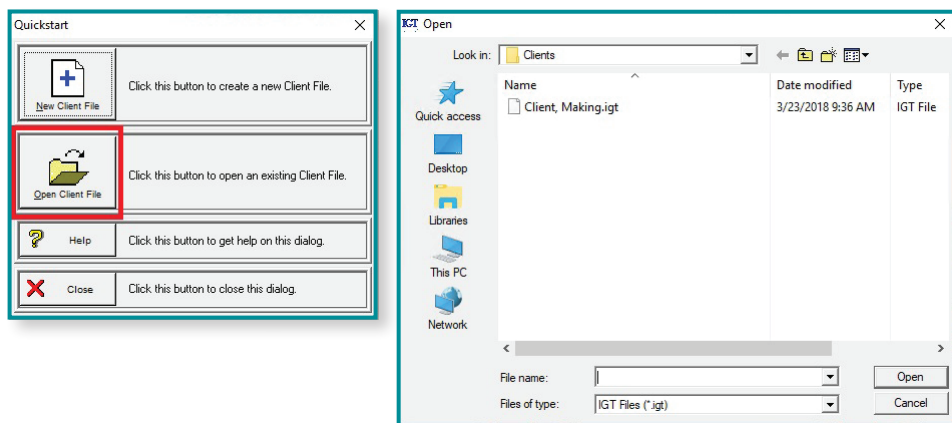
Quickstart

New Client File
Click this button to create a new Client File.

Open Client File
Click this button to open an existing Client File.

Help
Click this button to get help on this dialog.

Close
Click this button to close this dialog.

ICT Open

Look in: Clients

Quick access
Desktop
Libraries
This PC
Network

| Name | Date modified | Type |
|---|---|---|
| Client, Making.igt | 3/23/2018 9:36 AM | IGT File |

File name:
Files of type: IGT Files (*.igt)
Open
Cancel